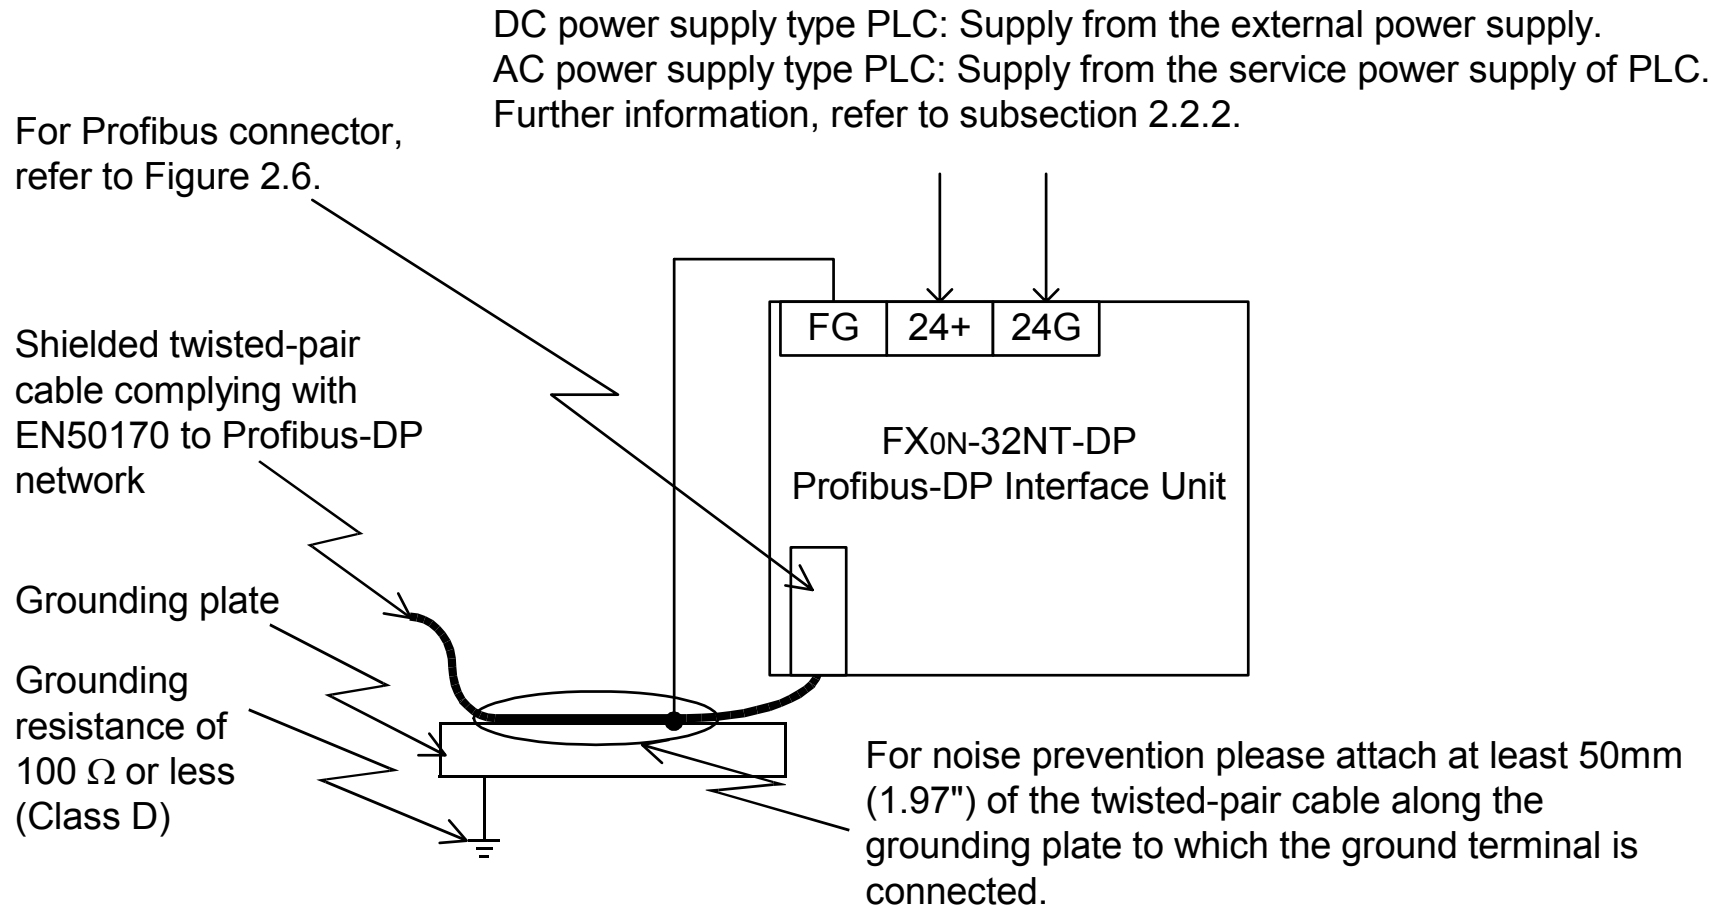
DC power supply type PLC: Supply from the external power supply.
AC power supply type PLC: Supply from the service power supply of PLC.
Further information, refer to subsection 2.2.2.

For Profibus connector, refer to Figure 2.6.

FG | 24+ | 24G

Shielded twisted-pair cable complying with EN50170 to Profibus-DP network

FX$_{0N}$-32NT-DP
Profibus-DP Interface Unit

Grounding plate

Grounding resistance of 100 $\Omega$ or less (Class D)

For noise prevention please attach at least 50mm (1.97") of the twisted-pair cable along the grounding plate to which the ground terminal is connected.